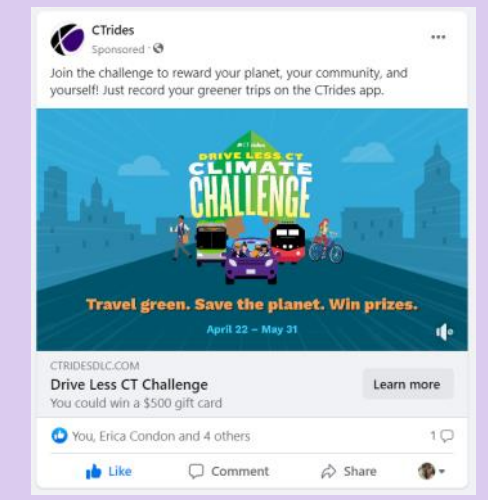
CTrides
Sponsored ·

Join the challenge to reward your planet, your community, and yourself! Just record your greener trips on the CTrides app.

CT rides
DRIVE LESS CT
CLIMATE
CHALLENGE

Travel green. Save the planet. Win prizes.
April 22 – May 31

CTRIDESDLC.COM
Drive Less CT Challenge
You could win a $500 gift card
Learn more

You, Erica Condon and 4 others
1

Like
Comment
Share